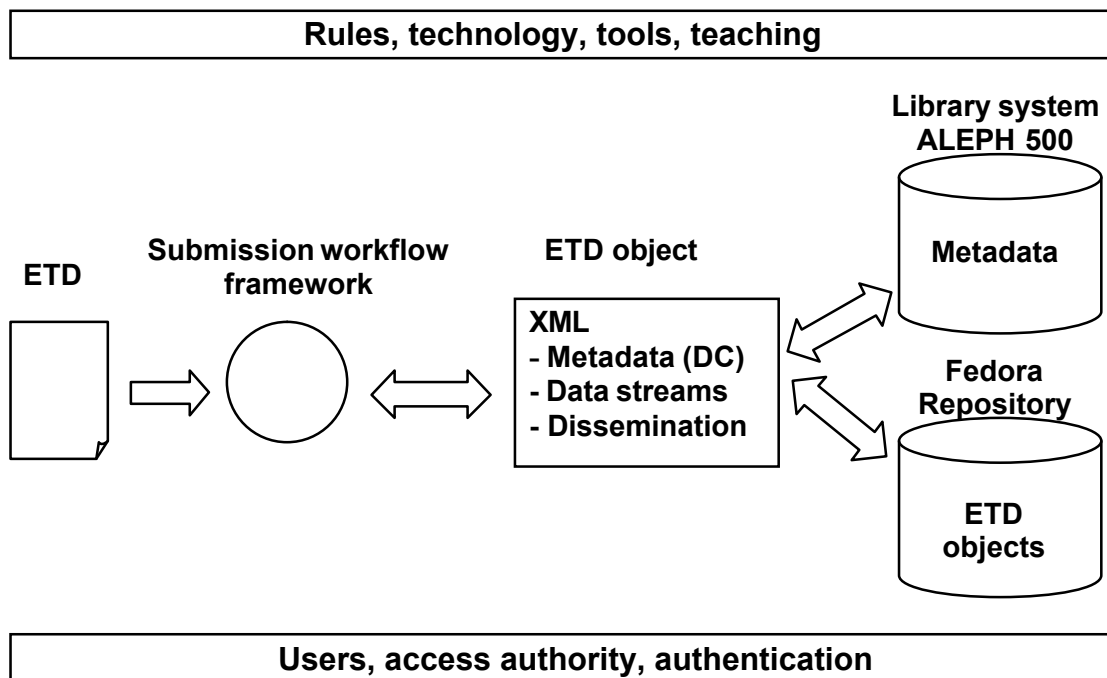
Rules, technology, tools, teaching

Library system ALEPH 500

Metadata

ETD

Submission workflow framework

ETD object

XML
- Metadata (DC)
- Data streams
- Dissemination

Fedora Repository

ETD objects

Users, access authority, authentication